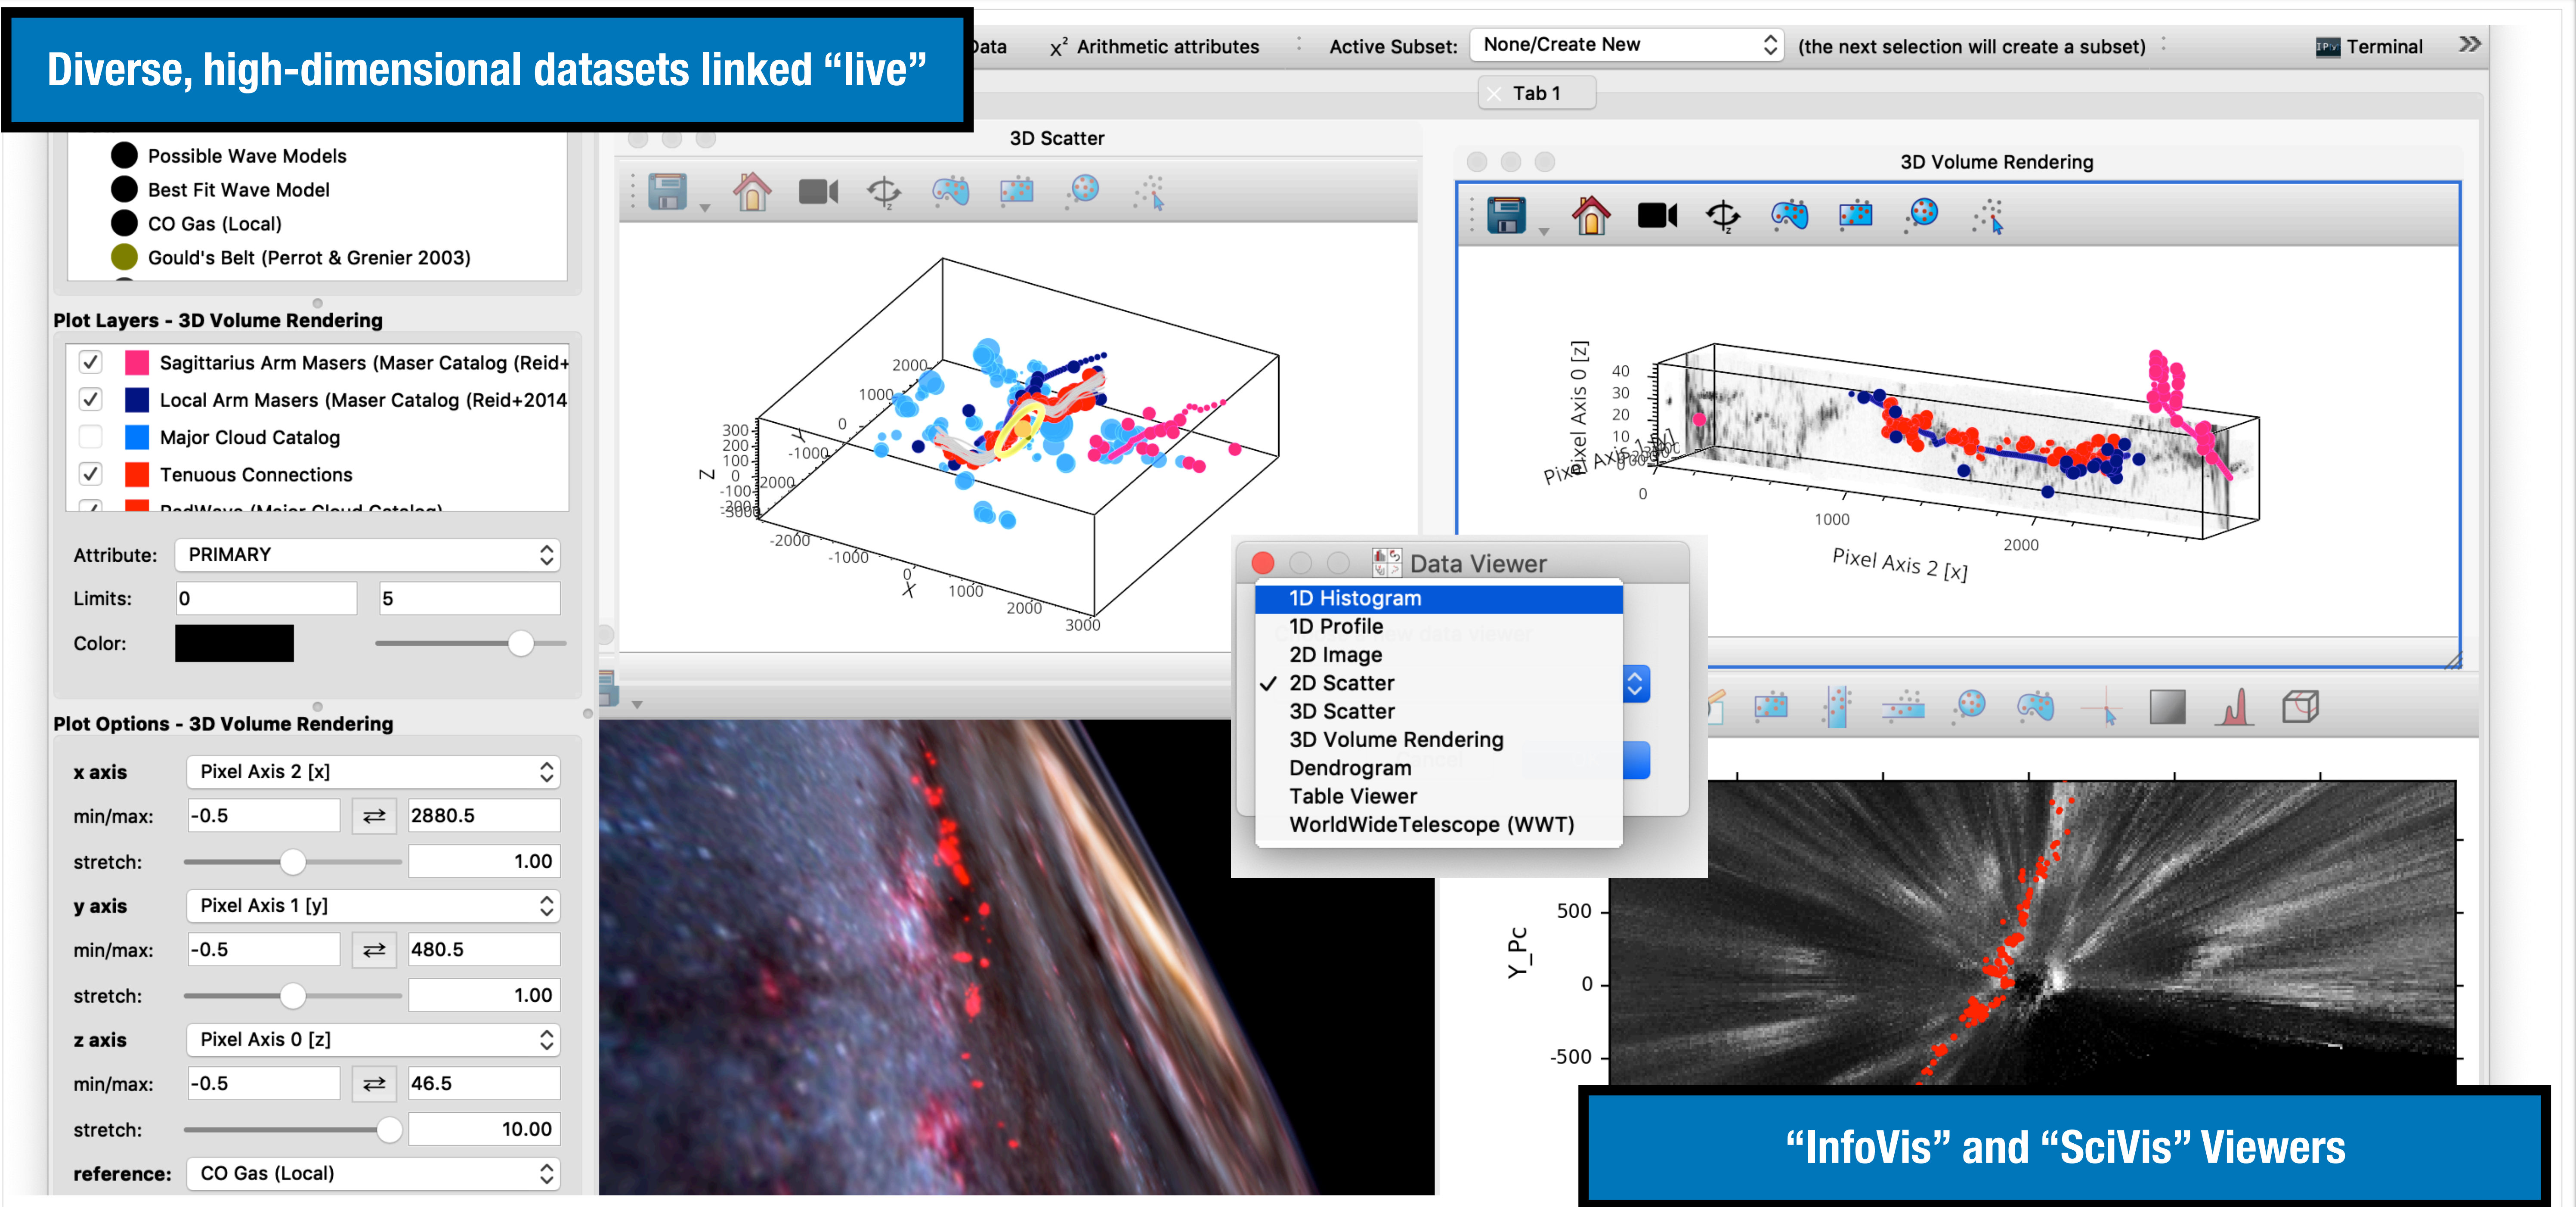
Diverse, high-dimensional datasets linked “live”

Data $x^2$ Arithmetic attributes Active Subset: None/Create New (the next selection will create a subset) Terminal

Tab 1

Possible Wave Models
Best Fit Wave Model
CO Gas (Local)
Gould's Belt (Perrot & Grenier 2003)

Plot Layers - 3D Volume Rendering

Sagittarius Arm Masers (Maser Catalog (Reid+
Local Arm Masers (Maser Catalog (Reid+2014
Major Cloud Catalog
Tenuous Connections
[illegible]

Attribute: PRIMARY
Limits: 0 5
Color:

Plot Options - 3D Volume Rendering

x axis Pixel Axis 2 [x]
min/max: -0.5 2880.5
stretch: 1.00
y axis Pixel Axis 1 [y]
min/max: -0.5 480.5
stretch: 1.00
z axis Pixel Axis 0 [z]
min/max: -0.5 46.5
stretch: 10.00
reference: CO Gas (Local)

3D Scatter

2000 1000 0 -1000 -2000 300 200 100 0 -100 -200 -300 Z Y -2000 -1000 0 1000 2000 3000 X

3D Volume Rendering

40 30 20 10 0 Pixel Axis 0 [z] Pixel Axis 1 [y] 1000 2000 Pixel Axis 2 [x]

Data Viewer

1D Histogram
1D Profile
2D Image
✓ 2D Scatter
3D Scatter
3D Volume Rendering
Dendrogram
Table Viewer
WorldWideTelescope (WWT)

500 0 -500 Y_Pc

“InfoVis” and “SciVis” Viewers